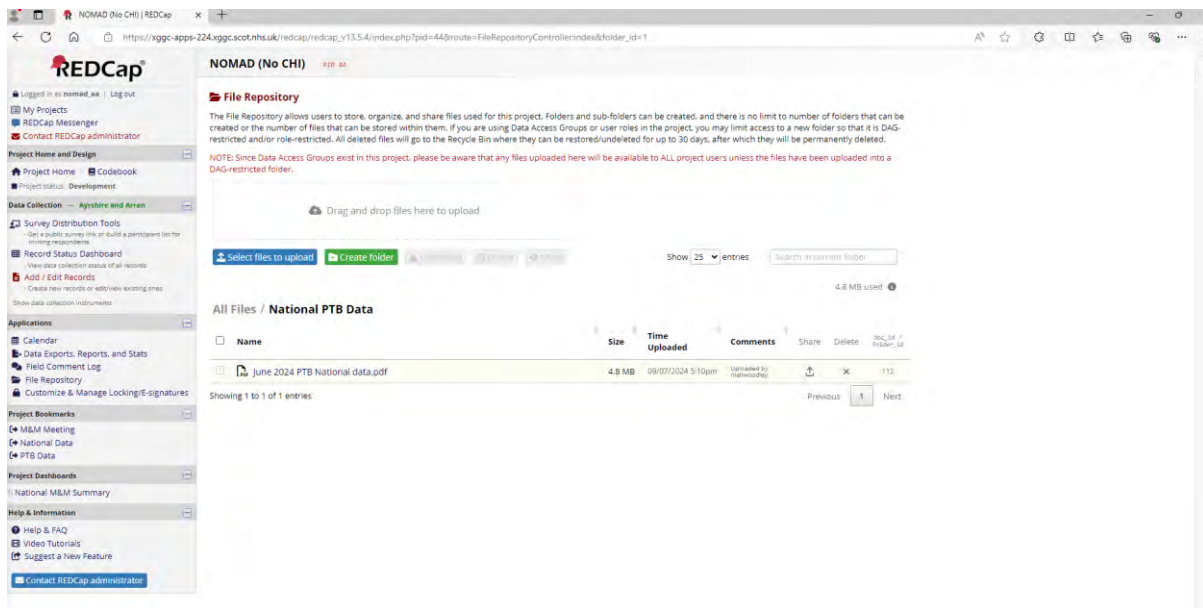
NOMAD (No CHI) | REDCap

https://xggc-apps-224.xggc.scot.nhs.uk/redcap/redcap_v13.5.4/index.php?pid=44&route=FileRepositoryController:index&folder_id=1

REDCap

Logged in as nomad_aa | Log out
My Projects
REDCap Messenger
Contact REDCap administrator

Project Home and Design
Project Home | Codebook
Project status: Development

Data Collection — Ayrshire and Arran
Survey Distribution Tools
- Get a public survey link or build a participant list for inviting respondents
Record Status Dashboard
- View data collection status of all records
Add / Edit Records
- Create new records or edit/view existing ones
Show data collection instruments

Applications
Calendar
Data Exports, Reports, and Stats
Field Comment Log
File Repository
Customize & Manage Locking/E-signatures

Project Bookmarks
M&M Meeting
National Data
PTB Data

Project Dashboards
National M&M Summary

Help & Information
Help & FAQ
Video Tutorials
Suggest a New Feature

Contact REDCap administrator

NOMAD (No CHI) PID 44

File Repository

The File Repository allows users to store, organize, and share files used for this project. Folders and sub-folders can be created, and there is no limit to number of folders that can be created or the number of files that can be stored within them. If you are using Data Access Groups or user roles in the project, you may limit access to a new folder so that it is DAG-restricted and/or role-restricted. All deleted files will go to the Recycle Bin where they can be restored/undeleted for up to 30 days, after which they will be permanently deleted.

NOTE: Since Data Access Groups exist in this project, please be aware that any files uploaded here will be available to ALL project users unless the files have been uploaded into a DAG-restricted folder.

Drag and drop files here to upload

Select files to upload | Create folder | Download | Delete | Move

Show 25 entries | Search in current folder

4.8 MB used

All Files / National PTB Data

| Name | Size | Time Uploaded | Comments | Share | Delete | doc_id / folder_id |
|---|---|---|---|---|---|---|
| June 2024 PTB National data.pdf | 4.8 MB | 09/07/2024 5:10pm | Uploaded by niallwoodley | | × | 112 |

Showing 1 to 1 of 1 entries

Previous 1 Next